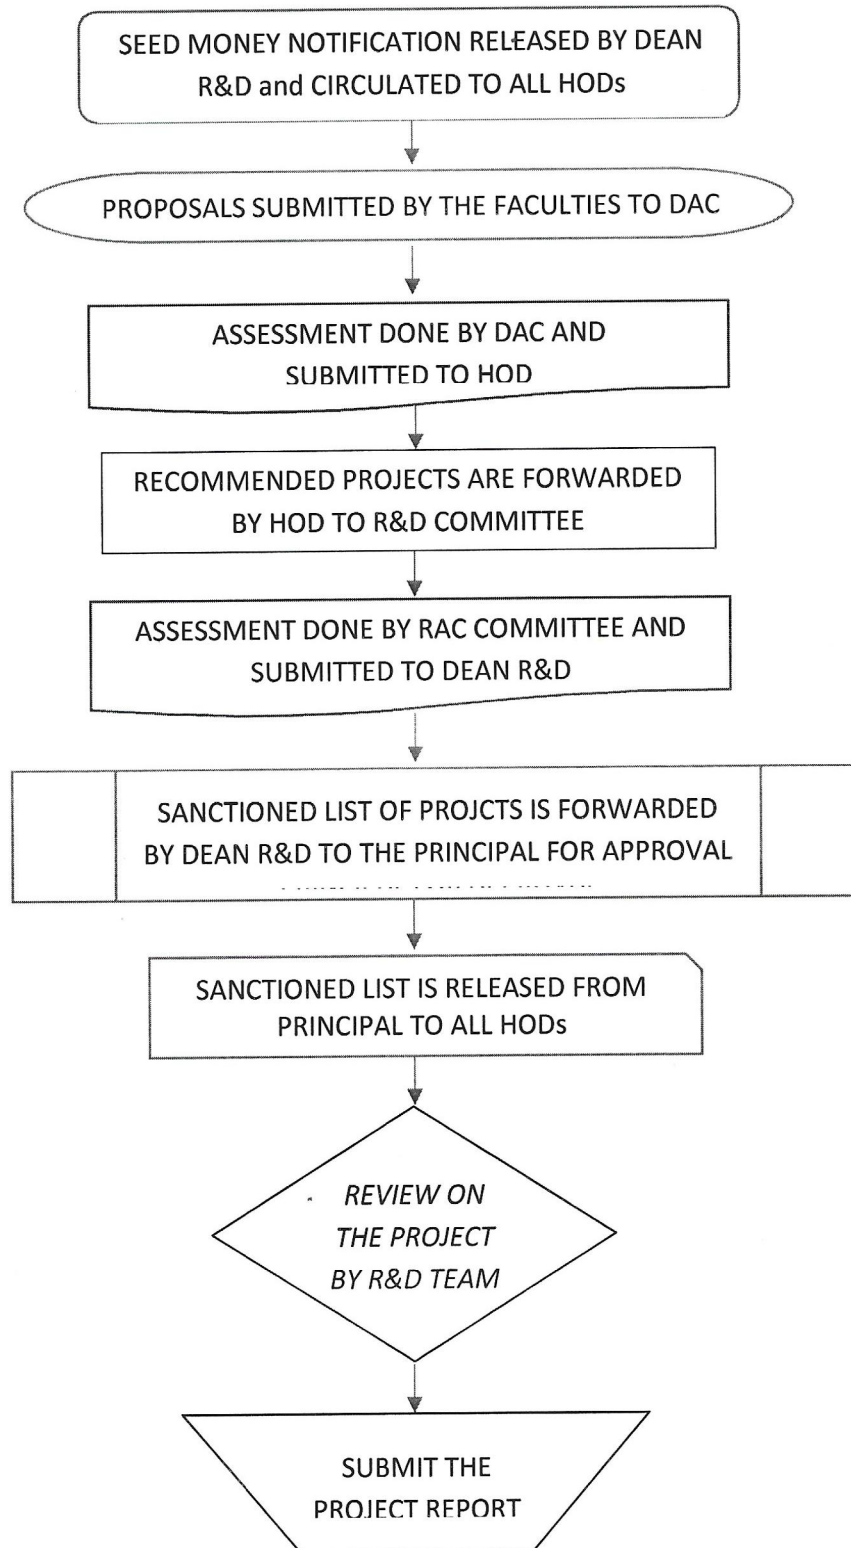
SEED MONEY NOTIFICATION RELEASED BY DEAN R&D and CIRCULATED TO ALL HODs

PROPOSALS SUBMITTED BY THE FACULTIES TO DAC

ASSESSMENT DONE BY DAC AND SUBMITTED TO HOD

RECOMMENDED PROJECTS ARE FORWARDED BY HOD TO R&D COMMITTEE

ASSESSMENT DONE BY RAC COMMITTEE AND SUBMITTED TO DEAN R&D

SANCTIONED LIST OF PROJCTS IS FORWARDED BY DEAN R&D TO THE PRINCIPAL FOR APPROVAL

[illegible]

SANCTIONED LIST IS RELEASED FROM PRINCIPAL TO ALL HODs

REVIEW ON THE PROJECT BY R&D TEAM

SUBMIT THE PROJECT REPORT